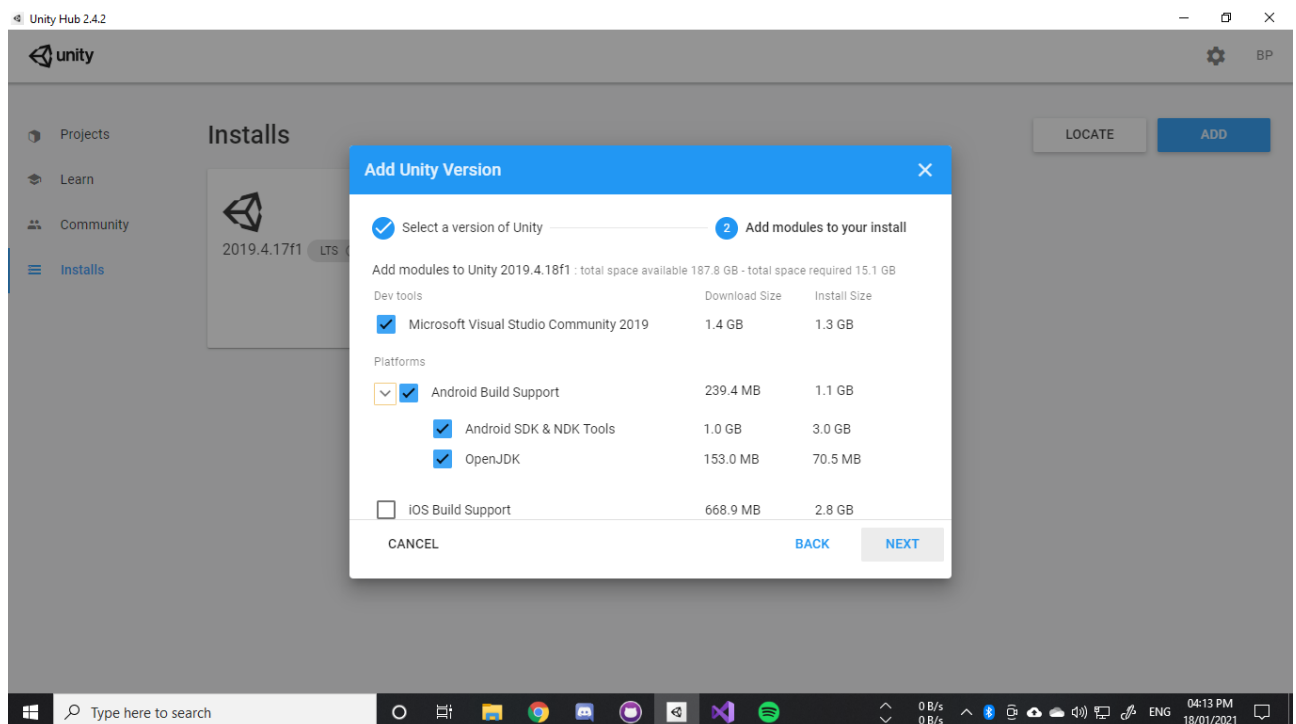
Unity Hub 2.4.2

unity

BP

Projects

Learn

Community

Installs

Installs

LOCATE

ADD

2019.4.17f1 LTS

Add Unity Version

Select a version of Unity

2 Add modules to your install

Add modules to Unity 2019.4.18f1 : total space available 187.8 GB - total space required 15.1 GB

| Dev tools | Download Size | Install Size |
|---|---|---|
| Microsoft Visual Studio Community 2019 | 1.4 GB | 1.3 GB |
| Platforms | | |
| Android Build Support | 239.4 MB | 1.1 GB |
| Android SDK & NDK Tools | 1.0 GB | 3.0 GB |
| OpenJDK | 153.0 MB | 70.5 MB |
| iOS Build Support | 668.9 MB | 2.8 GB |

CANCEL

BACK

NEXT

Type here to search

0 B/s
0 B/s

ENG

04:13 PM
18/01/2021